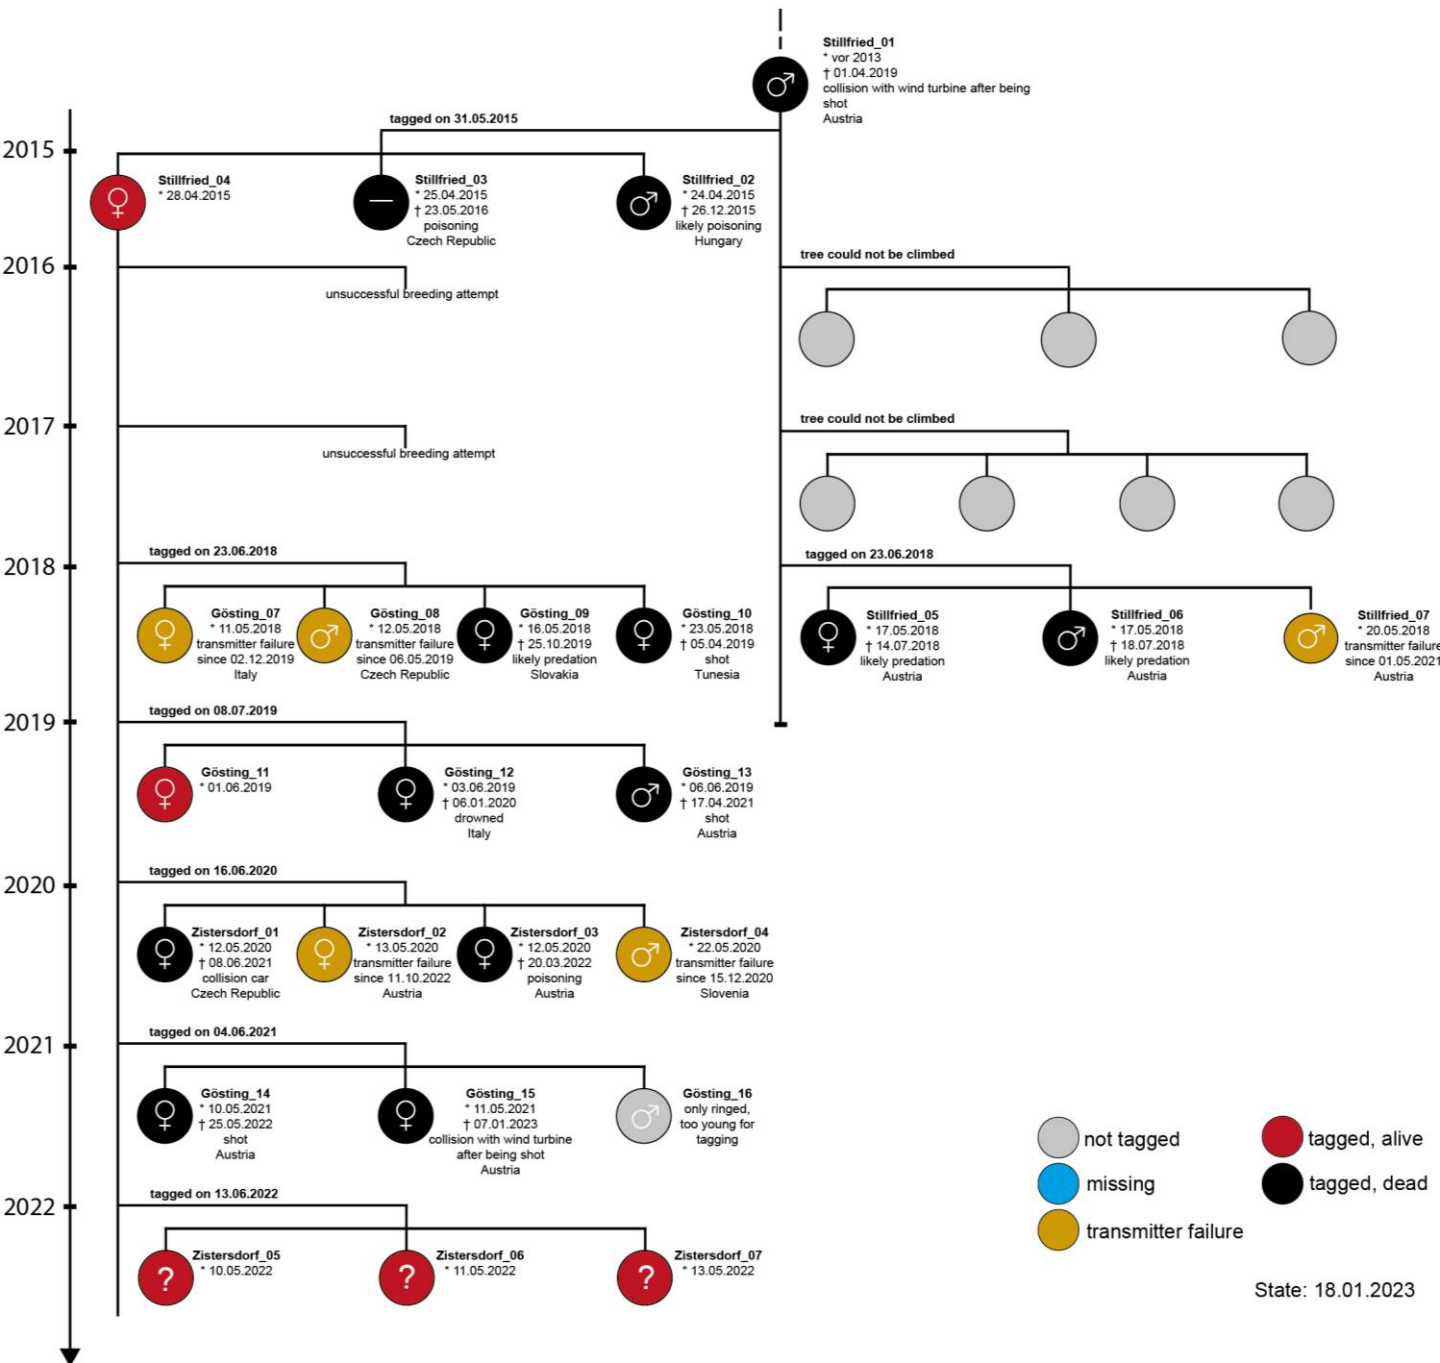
Stillfried_01
* vor 2013
† 01.04.2019
collision with wind turbine after being shot
Austria

tagged on 31.05.2015

2015

Stillfried_04
* 28.04.2015

Stillfried_03
* 25.04.2015
† 23.05.2016
poisoning
Czech Republic

Stillfried_02
* 24.04.2015
† 26.12.2015
likely poisoning
Hungary

2016

tree could not be climbed

unsuccessful breeding attempt

2017

tree could not be climbed

unsuccessful breeding attempt

2018

tagged on 23.06.2018

Gösting_07
* 11.05.2018
transmitter failure since 02.12.2019
Italy

Gösting_08
* 12.05.2018
transmitter failure since 06.05.2019
Czech Republic

Gösting_09
* 16.05.2018
† 25.10.2019
likely predation
Slovakia

Gösting_10
* 23.05.2018
† 05.04.2019
shot
Tunesia

tagged on 23.06.2018

Stillfried_05
* 17.05.2018
† 14.07.2018
likely predation
Austria

Stillfried_06
* 17.05.2018
† 18.07.2018
likely predation
Austria

Stillfried_07
* 20.05.2018
transmitter failure since 01.05.2021
Austria

2019

tagged on 08.07.2019

Gösting_11
* 01.06.2019

Gösting_12
* 03.06.2019
† 06.01.2020
drowned
Italy

Gösting_13
* 06.06.2019
† 17.04.2021
shot
Austria

2020

tagged on 16.06.2020

Zistersdorf_01
* 12.05.2020
† 08.06.2021
collision car
Czech Republic

Zistersdorf_02
* 13.05.2020
transmitter failure since 11.10.2022
Austria

Zistersdorf_03
* 12.05.2020
† 20.03.2022
poisoning
Austria

Zistersdorf_04
* 22.05.2020
transmitter failure since 15.12.2020
Slovenia

2021

tagged on 04.06.2021

Gösting_14
* 10.05.2021
† 25.05.2022
shot
Austria

Gösting_15
* 11.05.2021
† 07.01.2023
collision with wind turbine after being shot
Austria

Gösting_16
only ringed, too young for tagging

2022

tagged on 13.06.2022

Zistersdorf_05
* 10.05.2022

Zistersdorf_06
* 11.05.2022

Zistersdorf_07
* 13.05.2022

not tagged
tagged, alive
missing
tagged, dead
transmitter failure

State: 18.01.2023